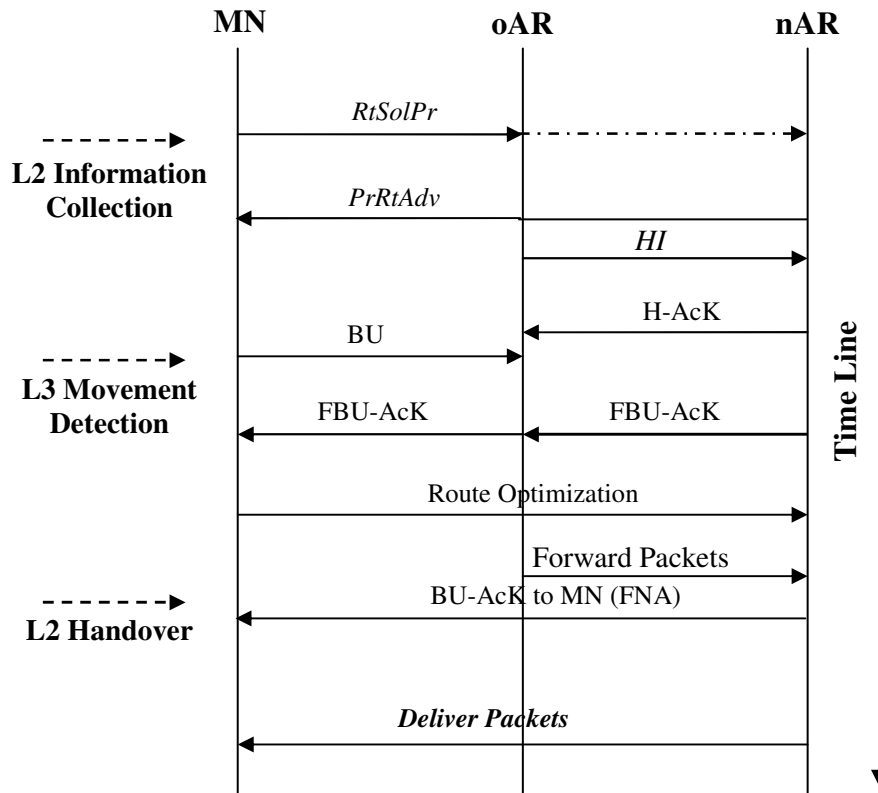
MN
oAR
nAR

RtSolPr

L2 Information Collection

PrRtAdv

HI

H-AcK

BU

Time Line

L3 Movement Detection

FBU-AcK

FBU-AcK

Route Optimization

Forward Packets

BU-AcK to MN (FNA)

L2 Handover

Deliver Packets